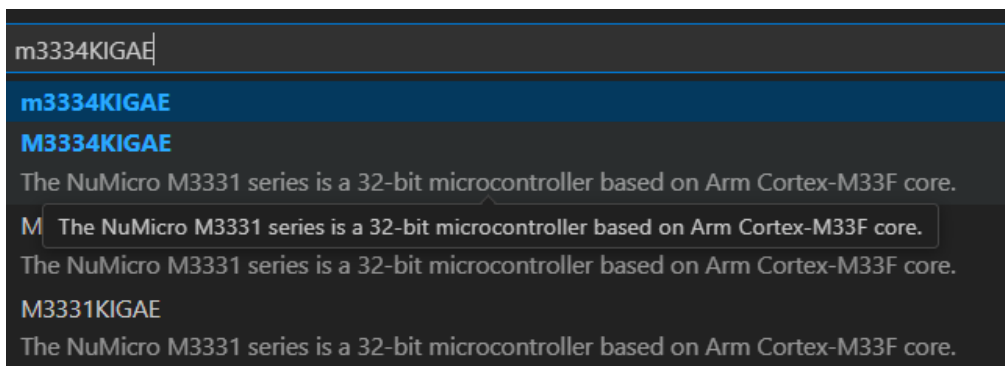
m3334KIGAE

m3334KIGAE

M3334KIGAE

The NuMicro M3331 series is a 32-bit microcontroller based on Arm Cortex-M33F core.

M

The NuMicro M3331 series is a 32-bit microcontroller based on Arm Cortex-M33F core.

The NuMicro M3331 series is a 32-bit microcontroller based on Arm Cortex-M33F core.

M3331KIGAE

The NuMicro M3331 series is a 32-bit microcontroller based on Arm Cortex-M33F core.